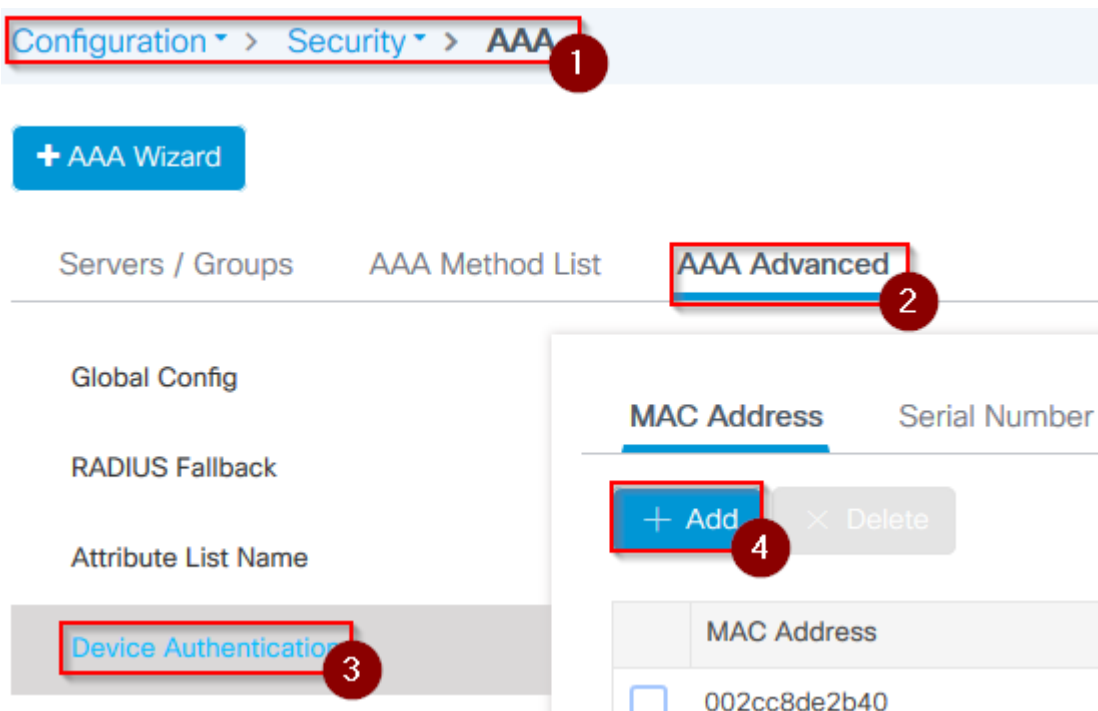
Configuration > Security > AAA

1

+ AAA Wizard

Servers / Groups AAA Method List AAA Advanced

2

Global Config

RADIUS Fallback

Attribute List Name

Device Authentication

3

MAC Address Serial Number

+ Add × Delete

4

| | MAC Address |
|---|---|
| | 002cc8de2b40 |